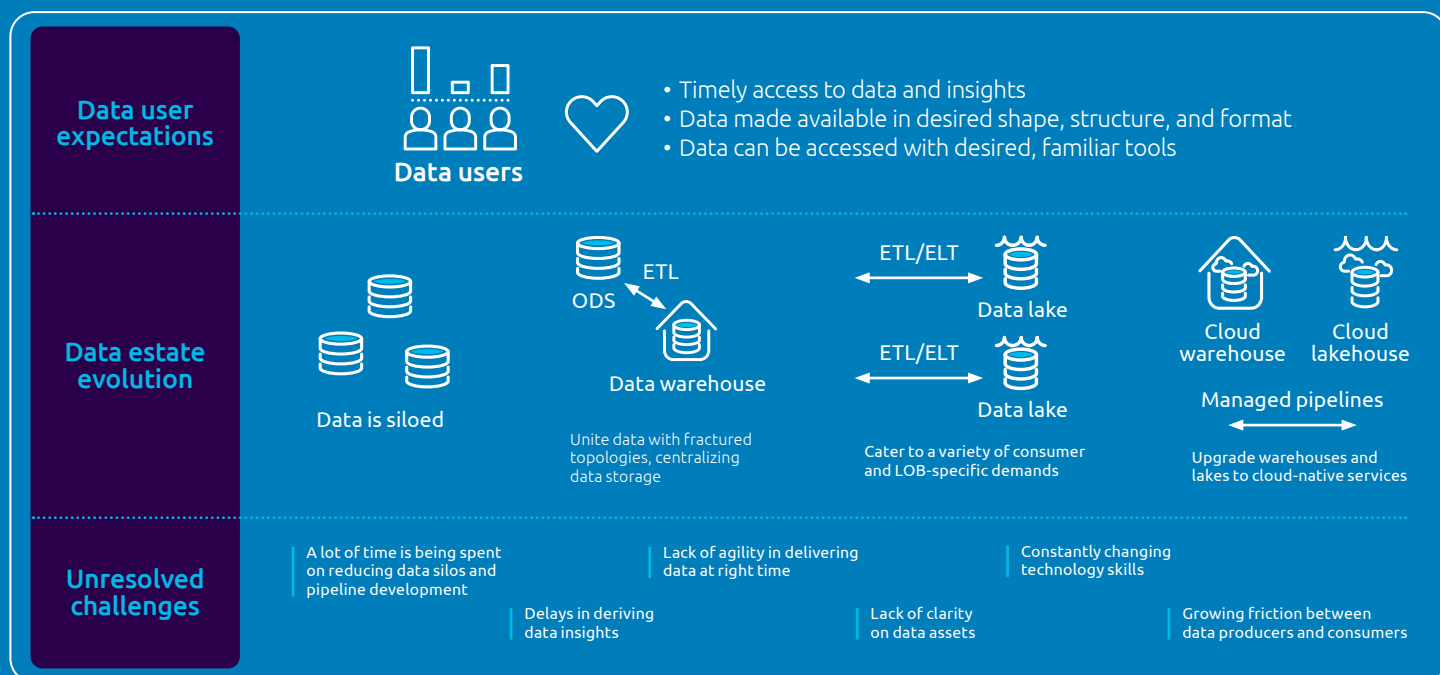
Data user expectations

Data users

• Timely access to data and insights
• Data made available in desired shape, structure, and format
• Data can be accessed with desired, familiar tools

Data estate evolution

Data is siloed

ODS

ETL

Data warehouse

Unite data with fractured topologies, centralizing data storage

ETL/ELT

Data lake

ETL/ELT

Data lake

Cater to a variety of consumer and LOB-specific demands

Cloud warehouse

Cloud lakehouse

Managed pipelines

Upgrade warehouses and lakes to cloud-native services

Unresolved challenges

A lot of time is being spent on reducing data silos and pipeline development

Delays in deriving data insights

Lack of agility in delivering data at right time

Lack of clarity on data assets

Constantly changing technology skills

Growing friction between data producers and consumers